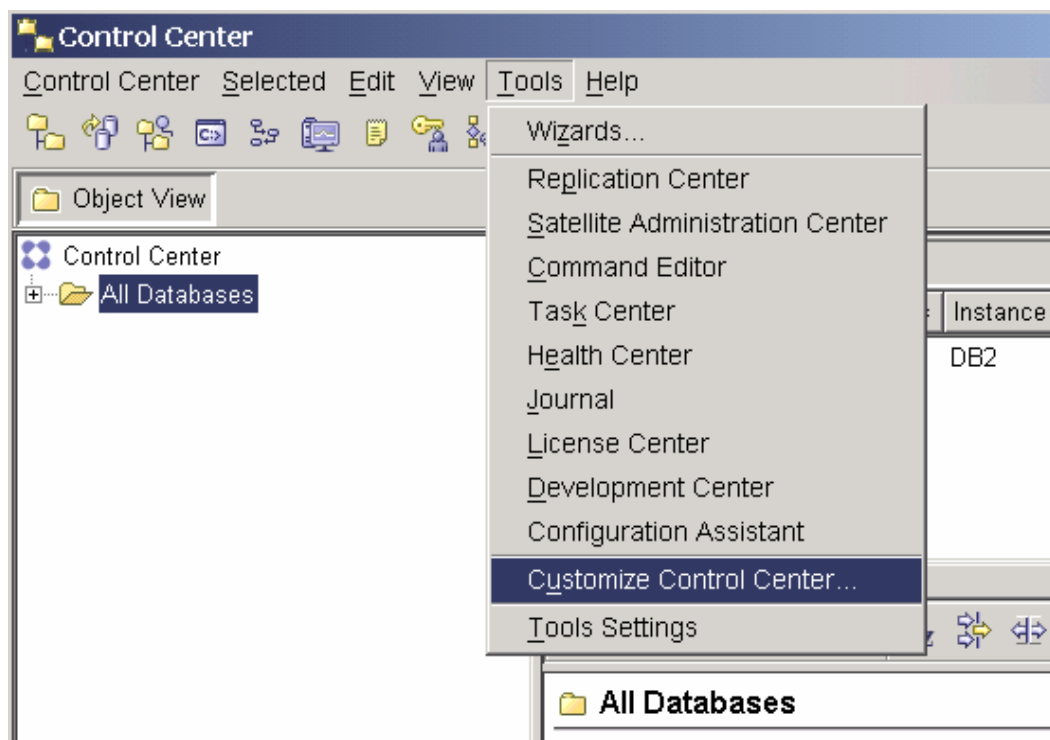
Control Center

Control Center Selected Edit View Tools Help

Object View

Control Center
All Databases

Wizards...
Replication Center
Satellite Administration Center
Command Editor
Task Center
Health Center
Journal
License Center
Development Center
Configuration Assistant
Customize Control Center...
Tools Settings

Instance
DB2

All Databases